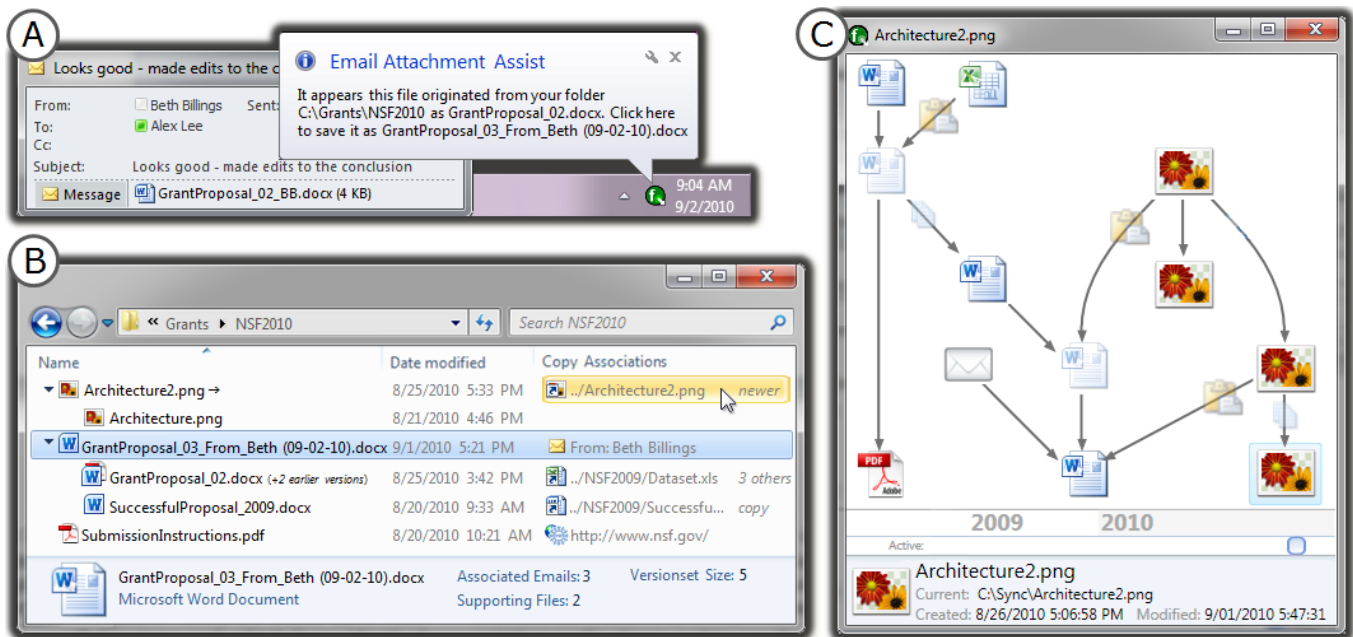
A

Looks good - made edits to the c

From: Beth Billings Sent:
To: Alex Lee
Cc:
Subject: Looks good - made edits to the conclusion

Message GrantProposal_02_BB.docx (4 KB)

Email Attachment Assist

It appears this file originated from your folder C:\Grants\NSF2010 as GrantProposal_02.docx. Click here to save it as GrantProposal_03_From_Beth (09-02-10).docx

9:04 AM
9/2/2010

B

« Grants ▸ NSF2010

Search NSF2010

| Name | Date modified | Copy Associations |
|---|---|---|
| Architecture2.png → | 8/25/2010 5:33 PM | ../Architecture2.png newer |
| Architecture.png | 8/21/2010 4:46 PM | |
| GrantProposal_03_From_Beth (09-02-10).docx | 9/1/2010 5:21 PM | From: Beth Billings |
| GrantProposal_02.docx (+2 earlier versions) | 8/25/2010 3:42 PM | ../NSF2009/Dataset.xls 3 others |
| SuccessfulProposal_2009.docx | 8/20/2010 9:33 AM | ../NSF2009/Successfu... copy |
| SubmissionInstructions.pdf | 8/20/2010 10:21 AM | http://www.nsf.gov/ |

GrantProposal_03_From_Beth (09-02-10).docx
Microsoft Word Document
Associated Emails: 3
Supporting Files: 2
Versionset Size: 5

C

Architecture2.png

PDF
Adobe

2009 2010

Active:

Architecture2.png
Current: C:\Sync\Architecture2.png
Created: 8/26/2010 5:06:58 PM Modified: 9/01/2010 5:47:31